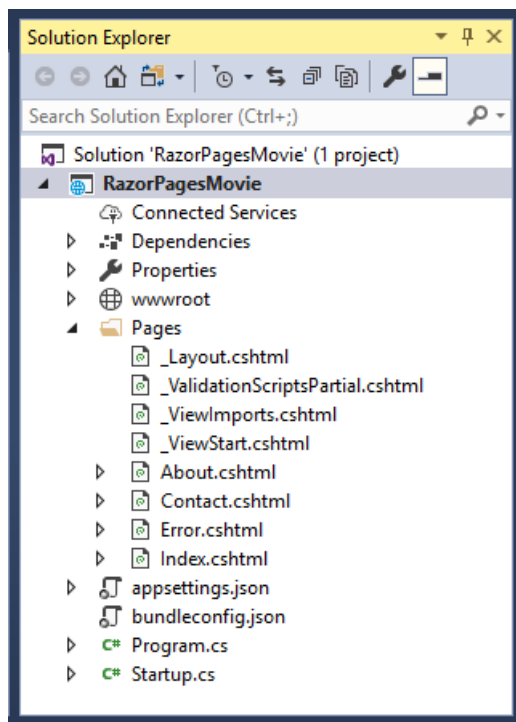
Solution Explorer

Search Solution Explorer (Ctrl+;)

Solution 'RazorPagesMovie' (1 project)
RazorPagesMovie
Connected Services
Dependencies
Properties
wwwroot
Pages
_Layout.cshtml
_ValidationScriptsPartial.cshtml
_ViewImports.cshtml
_ViewStart.cshtml
About.cshtml
Contact.cshtml
Error.cshtml
Index.cshtml
appsettings.json
bundleconfig.json
C# Program.cs
C# Startup.cs